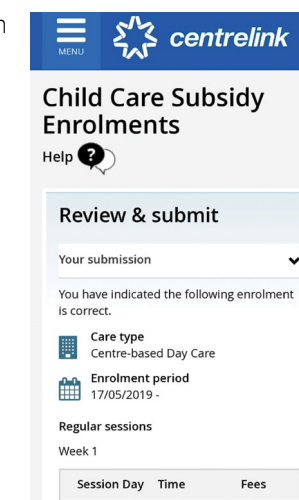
n

MENU

centrelink

Child Care Subsidy Enrolments

Help

Review & submit

Your submission

You have indicated the following enrolment is correct.

Care type
Centre-based Day Care

Enrolment period
17/05/2019 -

Regular sessions

Week 1

| Session Day | Time | Fees |
|---|---|---|